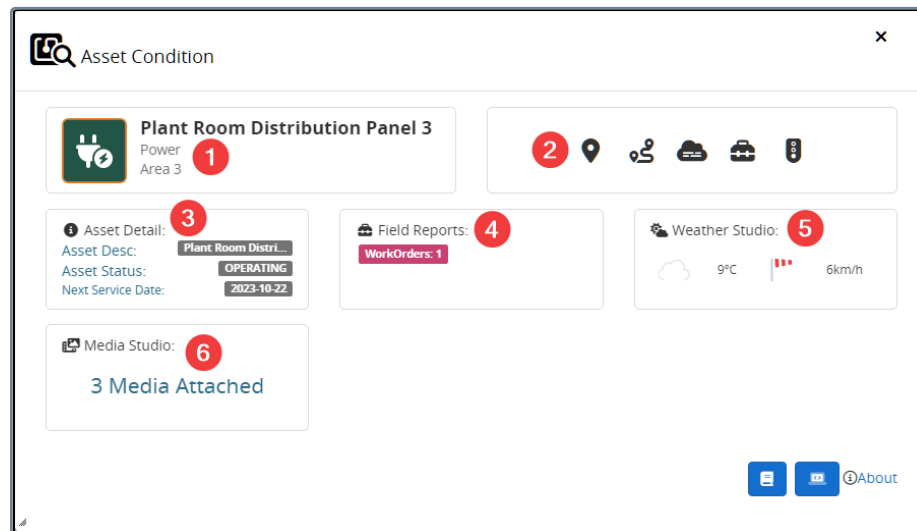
Asset Condition

×

Plant Room Distribution Panel 3
Power
Area 3

1

2

3
Asset Detail:
Asset Desc: Plant Room Distri...
Asset Status: OPERATING
Next Service Date: 2023-10-22

4
Field Reports:
WorkOrders: 1

5
Weather Studio:
9°C
6km/h

6
Media Studio:
3 Media Attached

About